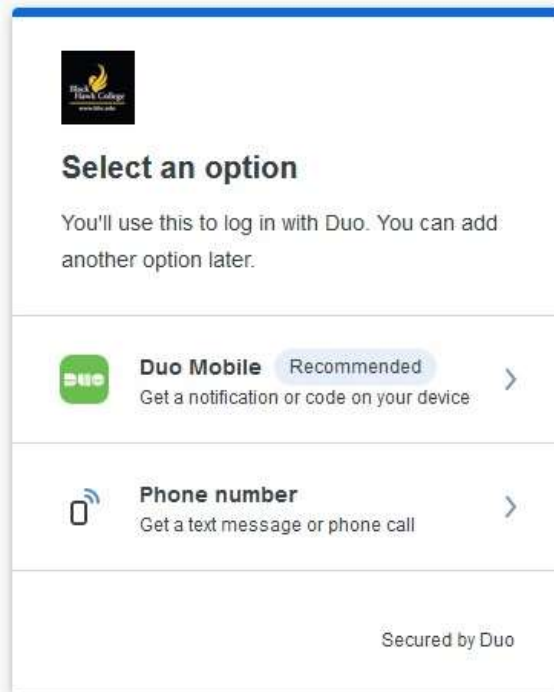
Black Hawk College
www.bhc.edu

Select an option

You'll use this to log in with Duo. You can add another option later.

DUO

Duo Mobile Recommended
Get a notification or code on your device

Phone number
Get a text message or phone call

Secured by Duo